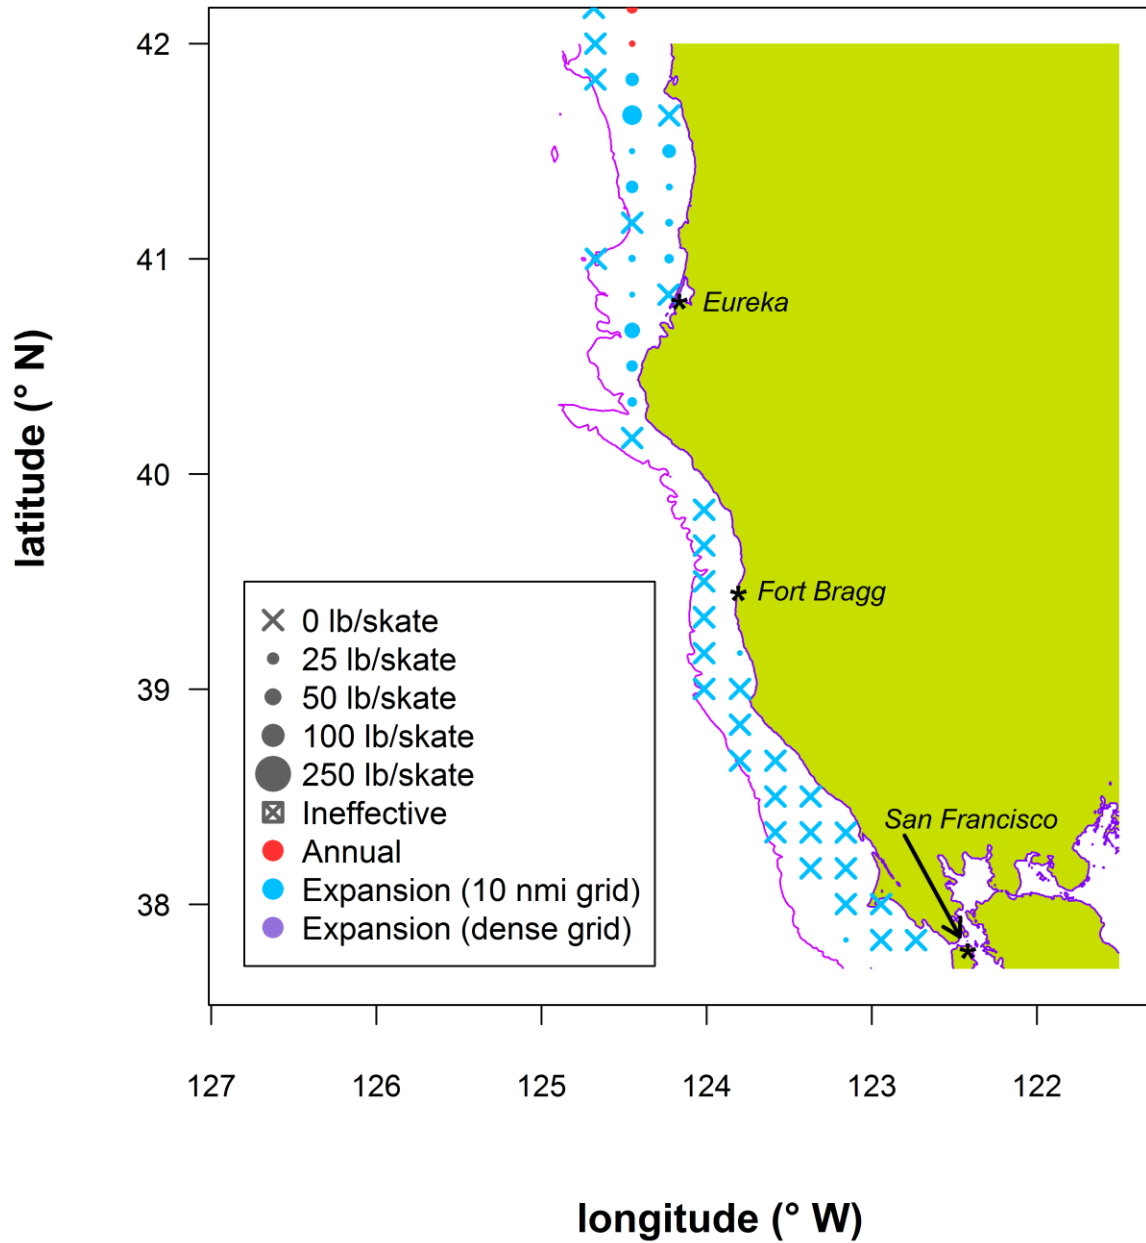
42
41
40
39
38
latitude (° N)
Eureka
Fort Bragg
San Francisco
0 lb/skate
25 lb/skate
50 lb/skate
100 lb/skate
250 lb/skate
Ineffective
Annual
Expansion (10 nmi grid)
Expansion (dense grid)
127
126
125
124
123
122
longitude (° W)